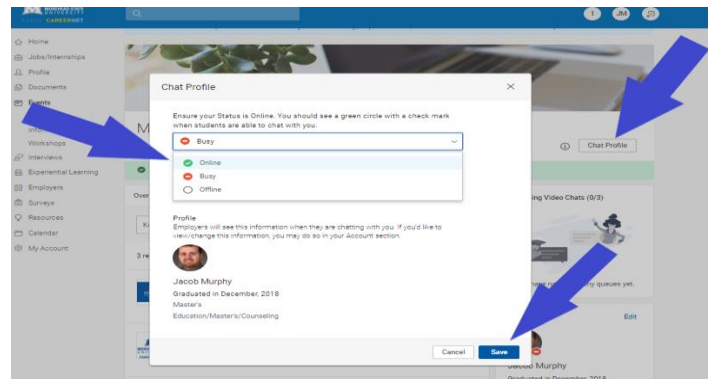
CAREERNET

1 JM

Home
Jobs/Internships
Profile
Documents
Events
Info
Workshops
Interviews
Experiential Learning
Employers
Surveys
Resources
Calendar
My Account

Chat Profile
Ensure your Status is Online. You should see a green circle with a check mark when students are able to chat with you.
Busy
Online
Busy
Offline

Profile
Employers will see this information when they are chatting with you. If you'd like to view/change this information, you may do so in your Account section.

Jacob Murphy
Graduated in December, 2018
Master's
Education/Masters/Counseling

Cancel
Save

Chat Profile
Video Chats (0/3)
queues yet.
Edit
Jacob Murphy
Graduated in December, 2018